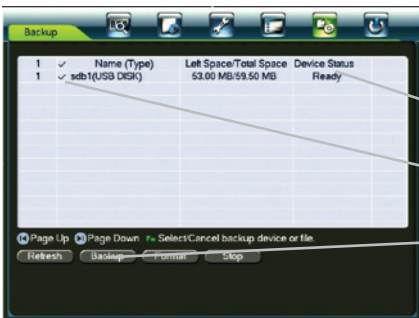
Backup

| 1 | ✓ | Name (Type) | Left Space/Total Space | Device Status |
|---|---|---|---|---|
| 1 | ✓ | sdb1(USB DISK) | 53.00 MB/59.50 MB | Ready |

Page Up Page Down Fn Select/Cancel backup device or file.

Refresh Backup Format Stop